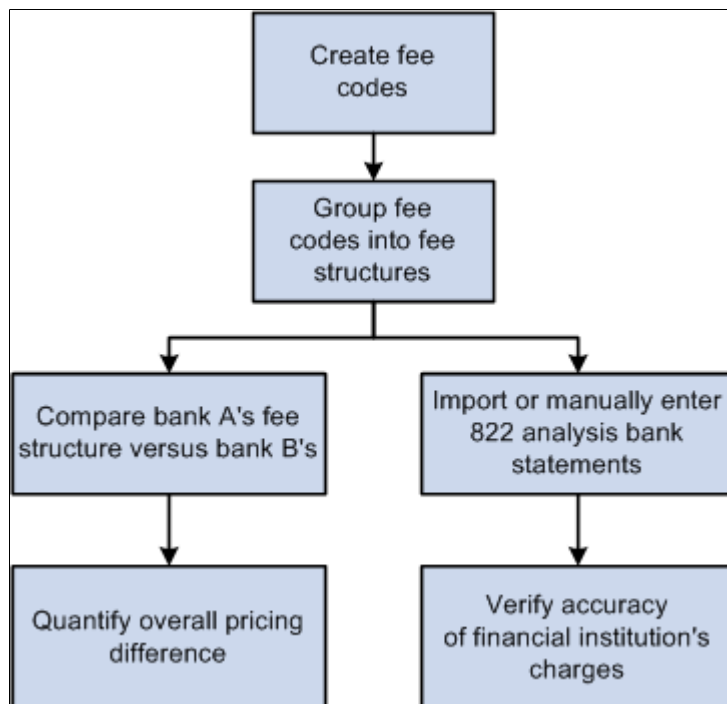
Create fee codes

Group fee codes into fee structures

Compare bank A's fee structure versus bank B's

Import or manually enter 822 analysis bank statements

Quantify overall pricing difference

Verify accuracy of financial institution's charges